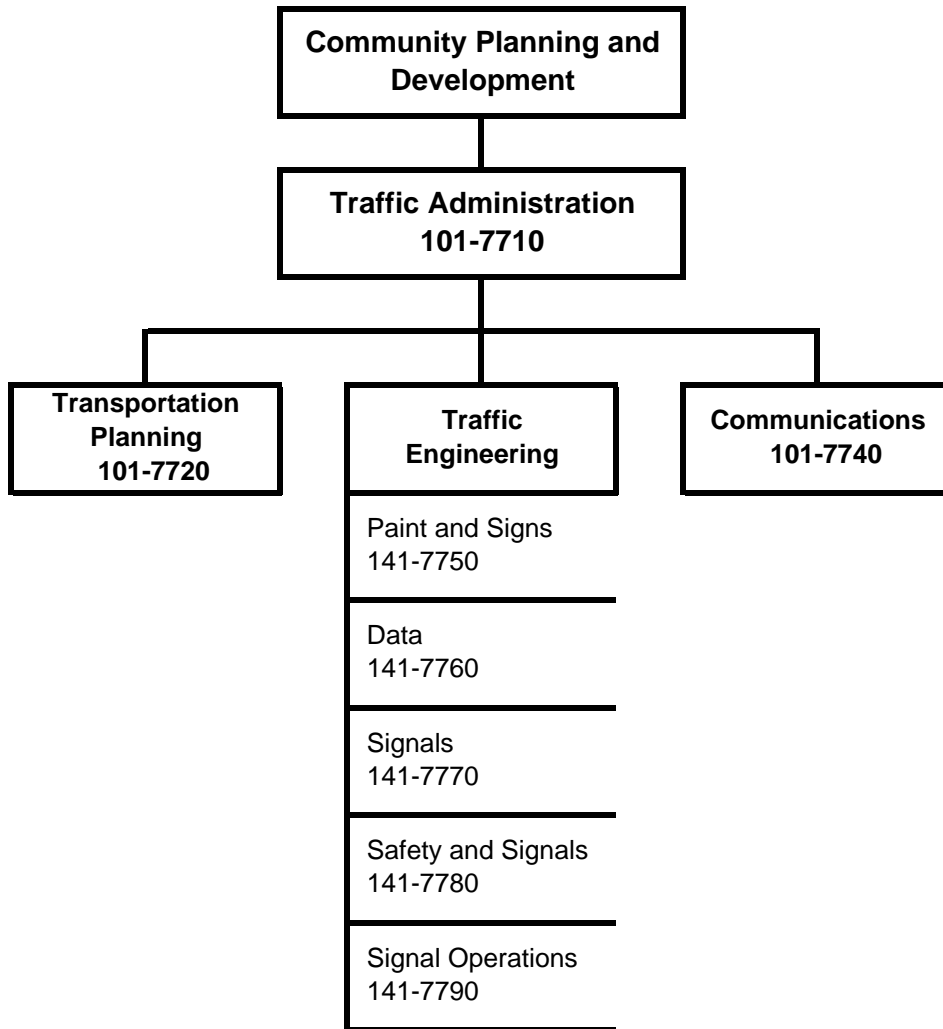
Community Planning and Development

Traffic Administration
101-7710

Transportation Planning
101-7720

Traffic Engineering

Paint and Signs
141-7750

Data
141-7760

Signals
141-7770

Safety and Signals
141-7780

Signal Operations
141-7790

Communications
101-7740